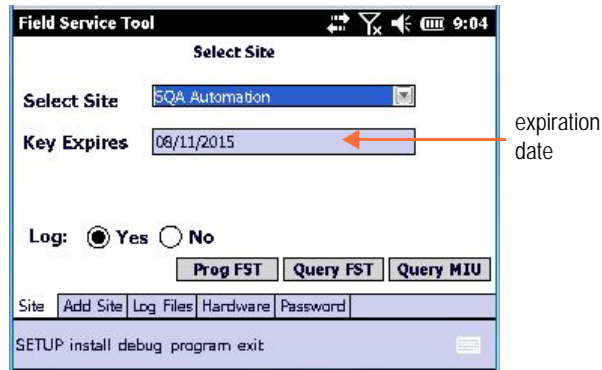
Field Service Tool 9:04

Select Site

Select Site SQA Automation

Key Expires 08/11/2015

expiration date

Log: Yes No

Prog FST Query FST Query MIU

Site Add Site Log Files Hardware Password

SETUP install debug program exit